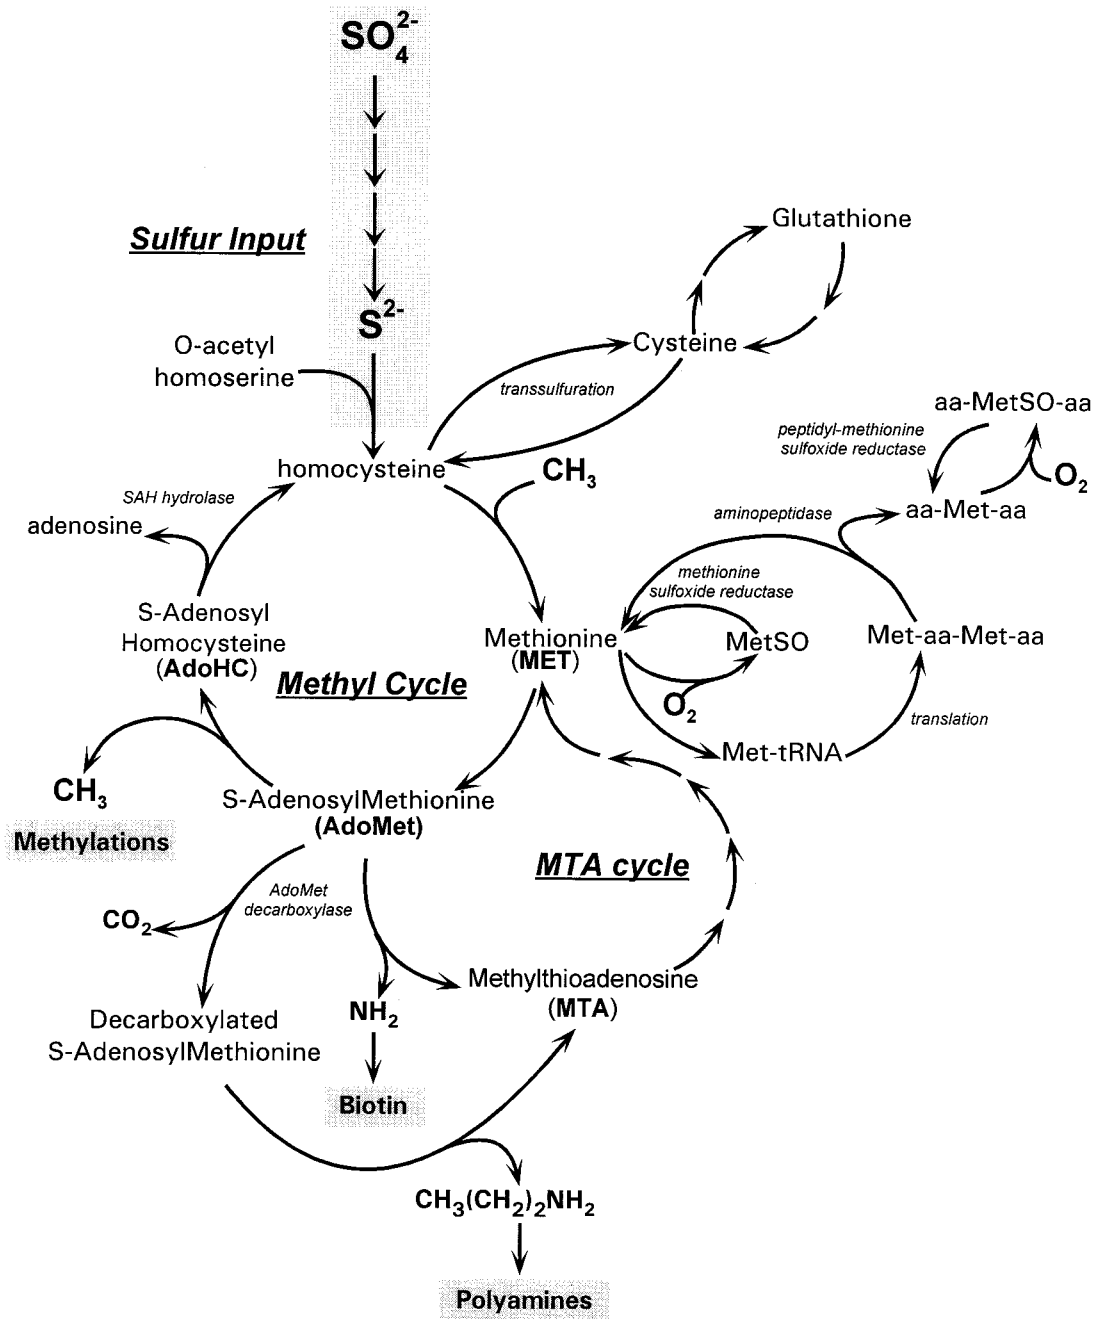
$SO_4^{2-}$

Sulfur Input

$S^{2-}$

Glutathione

Cysteine

O-acetyl homoserine

transsulfuration

aa-MetSO-aa

peptidyl-methionine sulfoxide reductase

$O_2$

homocysteine

$CH_3$

aa-Met-aa

SAH hydrolase

adenosine

aminopeptidase

methionine sulfoxide reductase

S-Adenosyl Homocysteine (AdoHC)

Methionine (MET)

MetSO

Met-aa-Met-aa

Methyl Cycle

$O_2$

translation

Met-tRNA

$CH_3$

S-AdenosylMethionine (AdoMet)

Methylations

MTA cycle

AdoMet decarboxylase

$CO_2$

Methylthioadenosine (MTA)

Decarboxylated S-AdenosylMethionine

$NH_2$

Biotin

$CH_3(CH_2)_2NH_2$

Polyamines